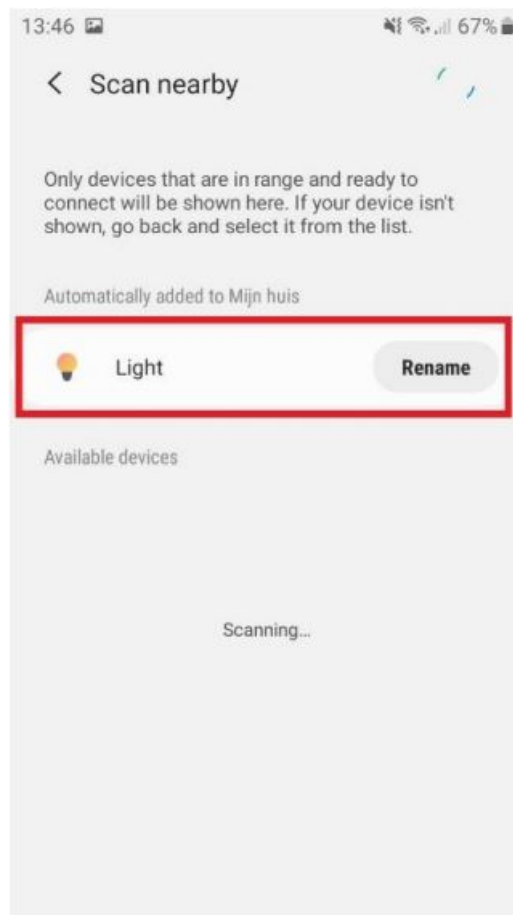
13:46 67%

< Scan nearby

Only devices that are in range and ready to connect will be shown here. If your device isn't shown, go back and select it from the list.

Automatically added to Mijn huis

Light Rename

Available devices

Scanning...